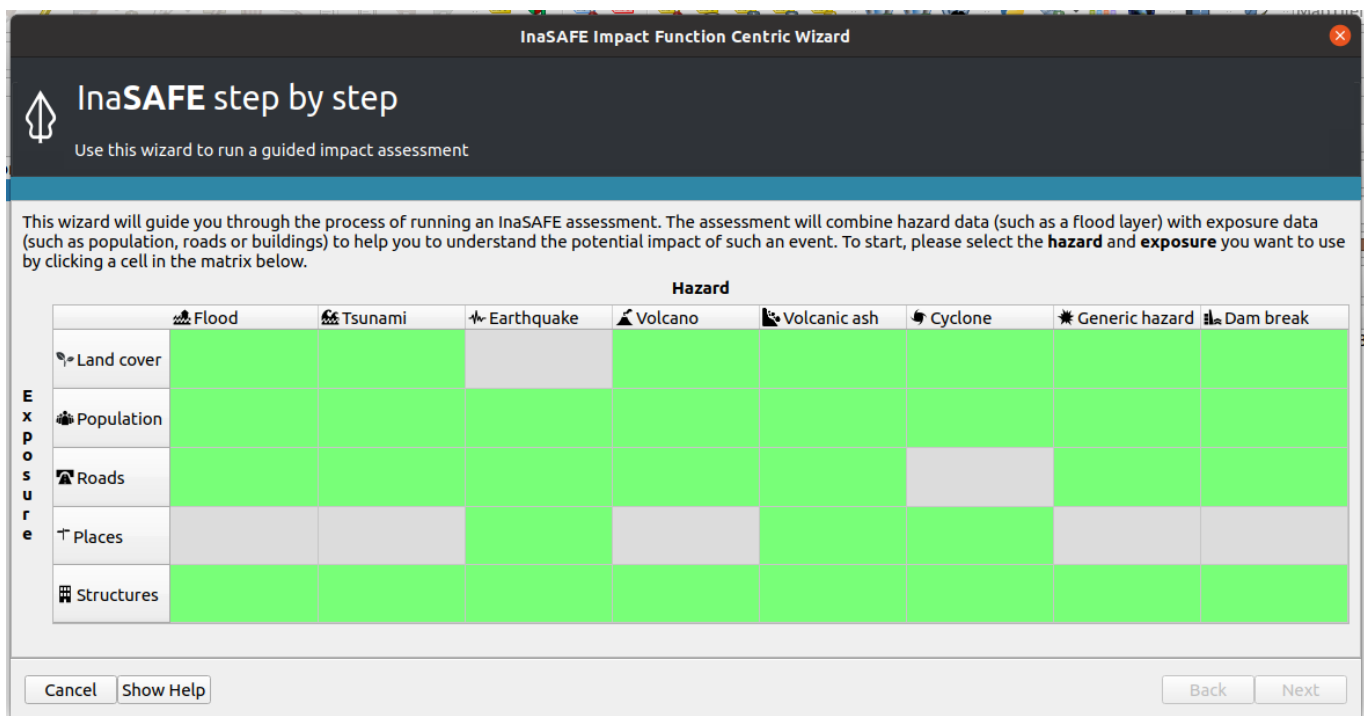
InaSAFE Impact Function Centric Wizard

InaSAFE step by step

Use this wizard to run a guided impact assessment

This wizard will guide you through the process of running an InaSAFE assessment. The assessment will combine hazard data (such as a flood layer) with exposure data (such as population, roads or buildings) to help you to understand the potential impact of such an event. To start, please select the hazard and exposure you want to use by clicking a cell in the matrix below.

Hazard

Exposure

| | Flood | Tsunami | Earthquake | Volcano | Volcanic ash | Cyclone | Generic hazard | Dam break |
|---|---|---|---|---|---|---|---|---|
| Land cover | | | | | | | | |
| Population | | | | | | | | |
| Roads | | | | | | | | |
| Places | | | | | | | | |
| Structures | | | | | | | | |

Cancel Show Help Back Next